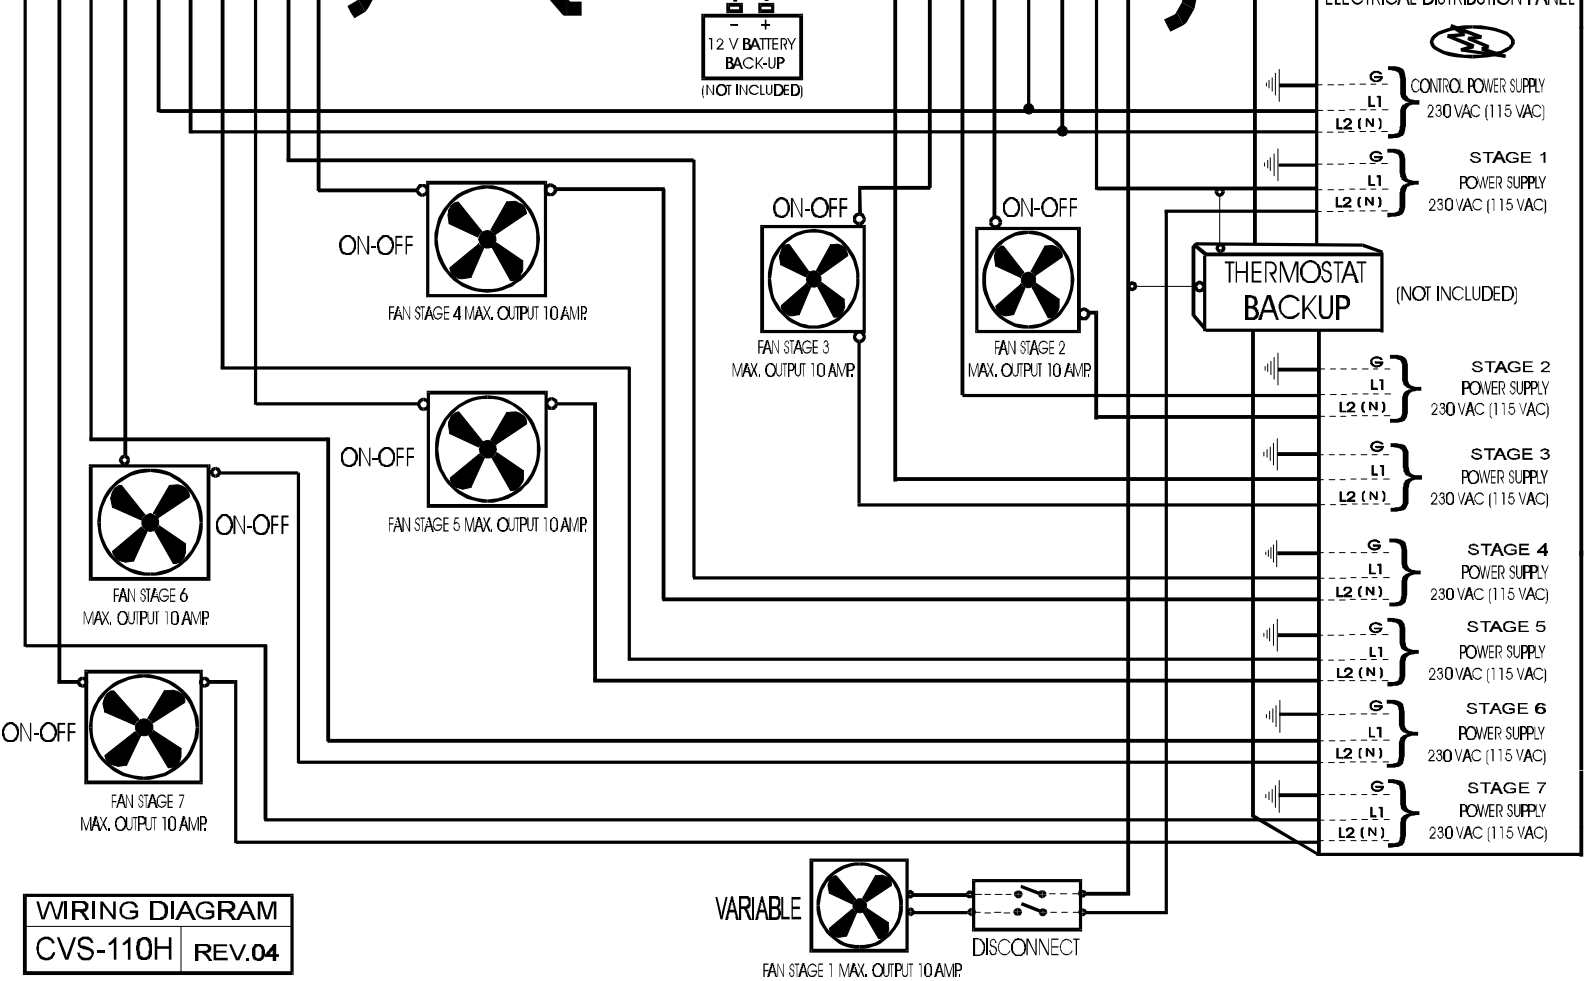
ELECTRICAL DISTRIBUTION PANEL

- +
12 V BATTERY BACK-UP
(NOT INCLUDED)

G
L1
L2 (N)
CONTROL POWER SUPPLY
230 VAC (115 VAC)

G
L1
L2 (N)
STAGE 1
POWER SUPPLY
230 VAC (115 VAC)

ON-OFF
FAN STAGE 4 MAX. OUTPUT 10 AMP.

ON-OFF
FAN STAGE 3
MAX. OUTPUT 10 AMP.

ON-OFF
FAN STAGE 2
MAX. OUTPUT 10 AMP.

THERMOSTAT
BACKUP
(NOT INCLUDED)

G
L1
L2 (N)
STAGE 2
POWER SUPPLY
230 VAC (115 VAC)

ON-OFF
FAN STAGE 5 MAX. OUTPUT 10 AMP.

G
L1
L2 (N)
STAGE 3
POWER SUPPLY
230 VAC (115 VAC)

ON-OFF
FAN STAGE 6
MAX. OUTPUT 10 AMP.

G
L1
L2 (N)
STAGE 4
POWER SUPPLY
230 VAC (115 VAC)

G
L1
L2 (N)
STAGE 5
POWER SUPPLY
230 VAC (115 VAC)

ON-OFF
FAN STAGE 7
MAX. OUTPUT 10 AMP.

G
L1
L2 (N)
STAGE 6
POWER SUPPLY
230 VAC (115 VAC)

G
L1
L2 (N)
STAGE 7
POWER SUPPLY
230 VAC (115 VAC)

WIRING DIAGRAM
CVS-110H REV.04

VARIABLE
FAN STAGE 1 MAX. OUTPUT 10 AMP.
DISCONNECT